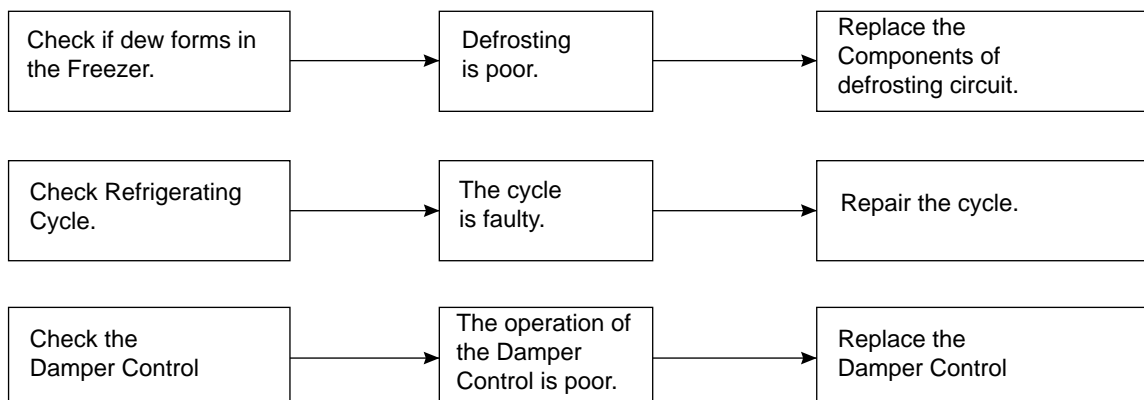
Check if dew forms in the Freezer.

Defrosting is poor.

Replace the Components of defrosting circuit.

Check Refrigerating Cycle.

The cycle is faulty.

Repair the cycle.

Check the Damper Control

The operation of the Damper Control is poor.

Replace the Damper Control